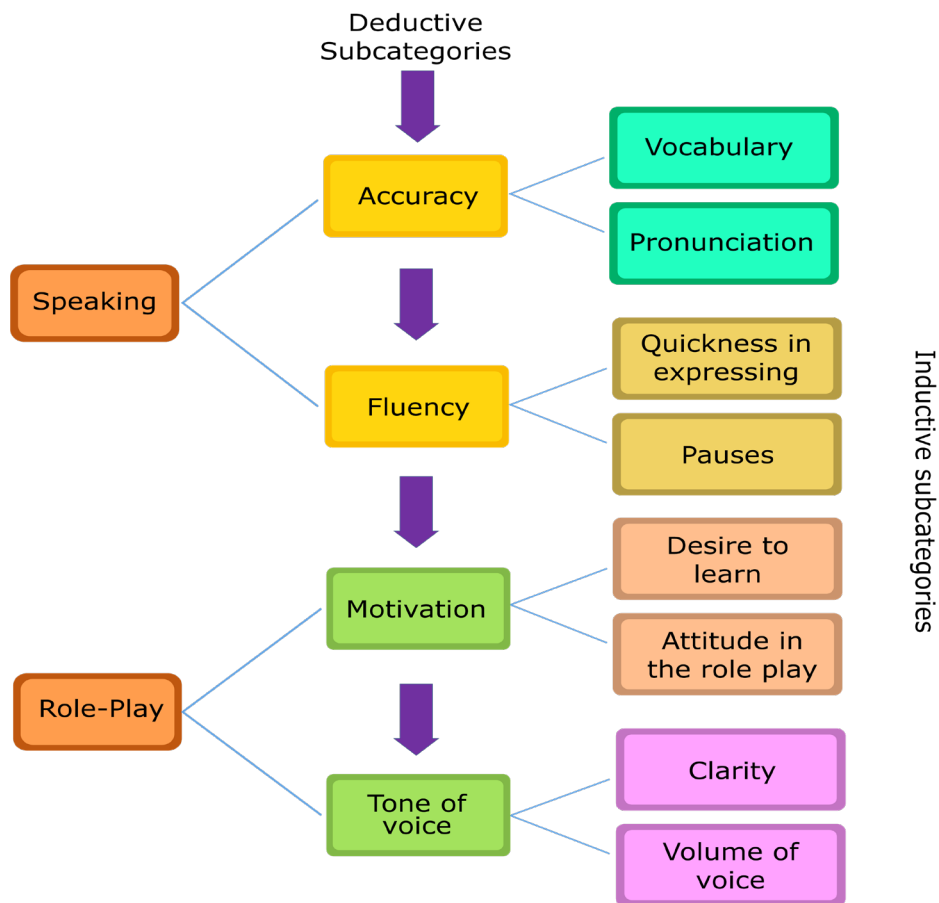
Deductive Subcategories

Speaking

Accuracy

Vocabulary

Pronunciation

Fluency

Quickness in expressing

Pauses

Role-Play

Motivation

Desire to learn

Attitude in the role play

Tone of voice

Clarity

Volume of voice

Inductive subcategories